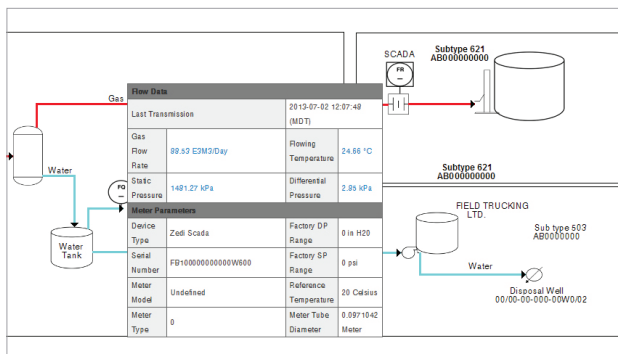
SCADA

FR

Subtype 621
AB000000000

Gas

Water

FQ

Water Tank

Flow Data

Last Transmission | 2013-07-02 12:07:49 (MDT)

| | | | |
|---|---|---|---|
| Gas Flow Rate | 89.53 E3M3/Day | Flowing Temperature | 24.66 °C |
| Static Pressure | 1481.27 kPa | Differential Pressure | 2.85 kPa |

Meter Parameters

| | | | |
|---|---|---|---|
| Device Type | Zedi Scada | Factory DP Range | 0 in H20 |
| Serial Number | FB100000000000W600 | Factory SP Range | 0 psi |
| Meter Model | Undefined | Reference Temperature | 20 Celsius |
| Meter Type | 0 | Meter Tube Diameter | 0.0971042 Meter |

Subtype 621
AB000000000

FIELD TRUCKING LTD.

Sub type 503
AB0000000

Water

Disposal Well
00/00-00-000-00W0/02